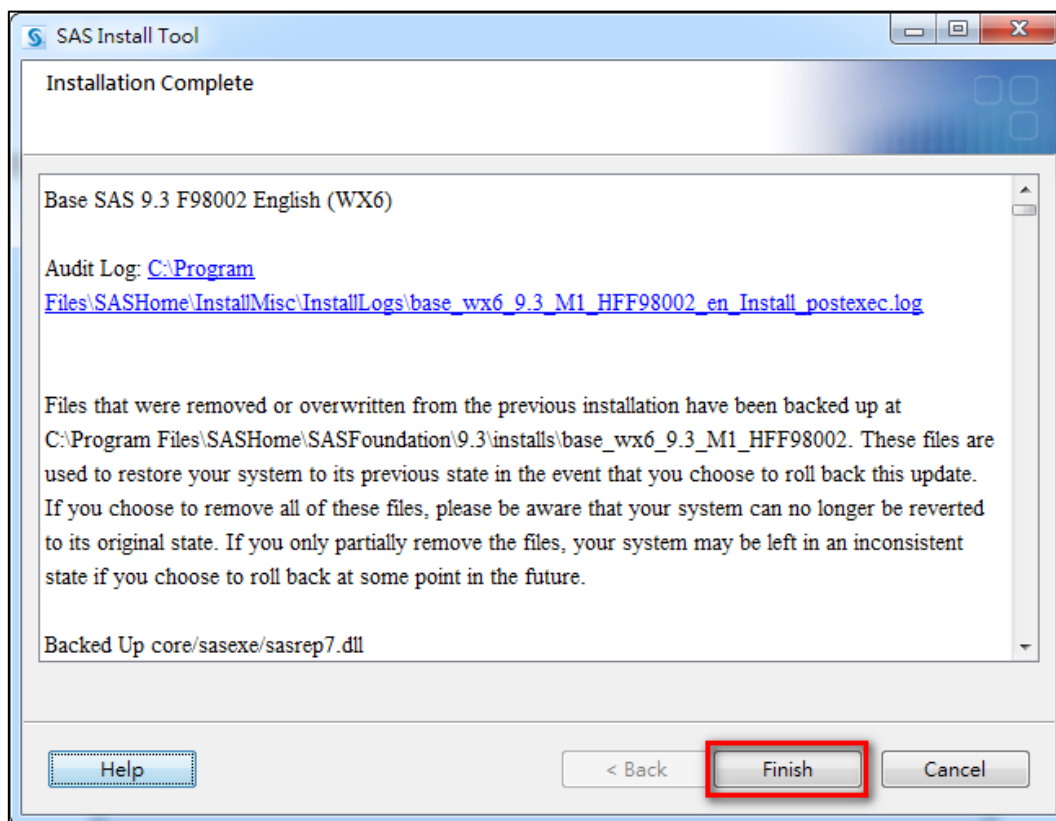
SAS Install Tool

Installation Complete

Base SAS 9.3 F98002 English (WX6)

Audit Log: C:\Program Files\SASHome\InstallMisc\InstallLogs\base_wx6_9.3_M1_HFF98002_en_Install_postexec.log

Files that were removed or overwritten from the previous installation have been backed up at C:\Program Files\SASHome\SASFoundation\9.3\installs\base_wx6_9.3_M1_HFF98002. These files are used to restore your system to its previous state in the event that you choose to roll back this update. If you choose to remove all of these files, please be aware that your system can no longer be reverted to its original state. If you only partially remove the files, your system may be left in an inconsistent state if you choose to roll back at some point in the future.

Backed Up core/sasexe/sasrep7.dll

Help

< Back

Finish

Cancel